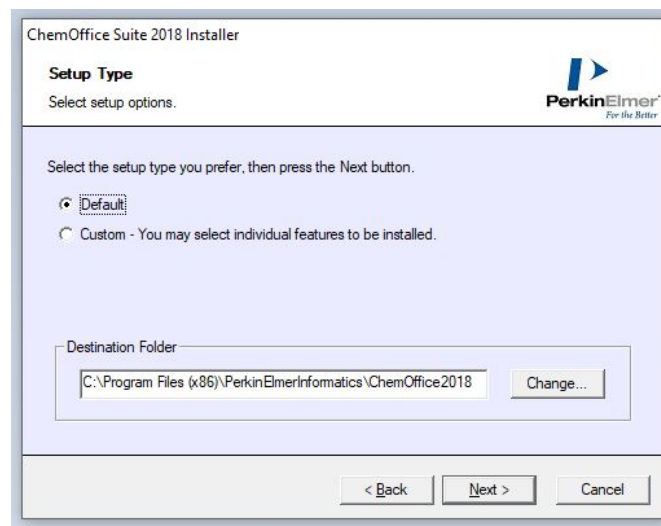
ChemOffice Suite 2018 Installer

Setup Type

Select setup options.

PerkinElmer
For the Better

Select the setup type you prefer, then press the Next button.

Default

Custom - You may select individual features to be installed.

Destination Folder

C:\Program Files (x86)\PerkinElmerInformatics\ChemOffice2018

Change...

< Back

Next >

Cancel